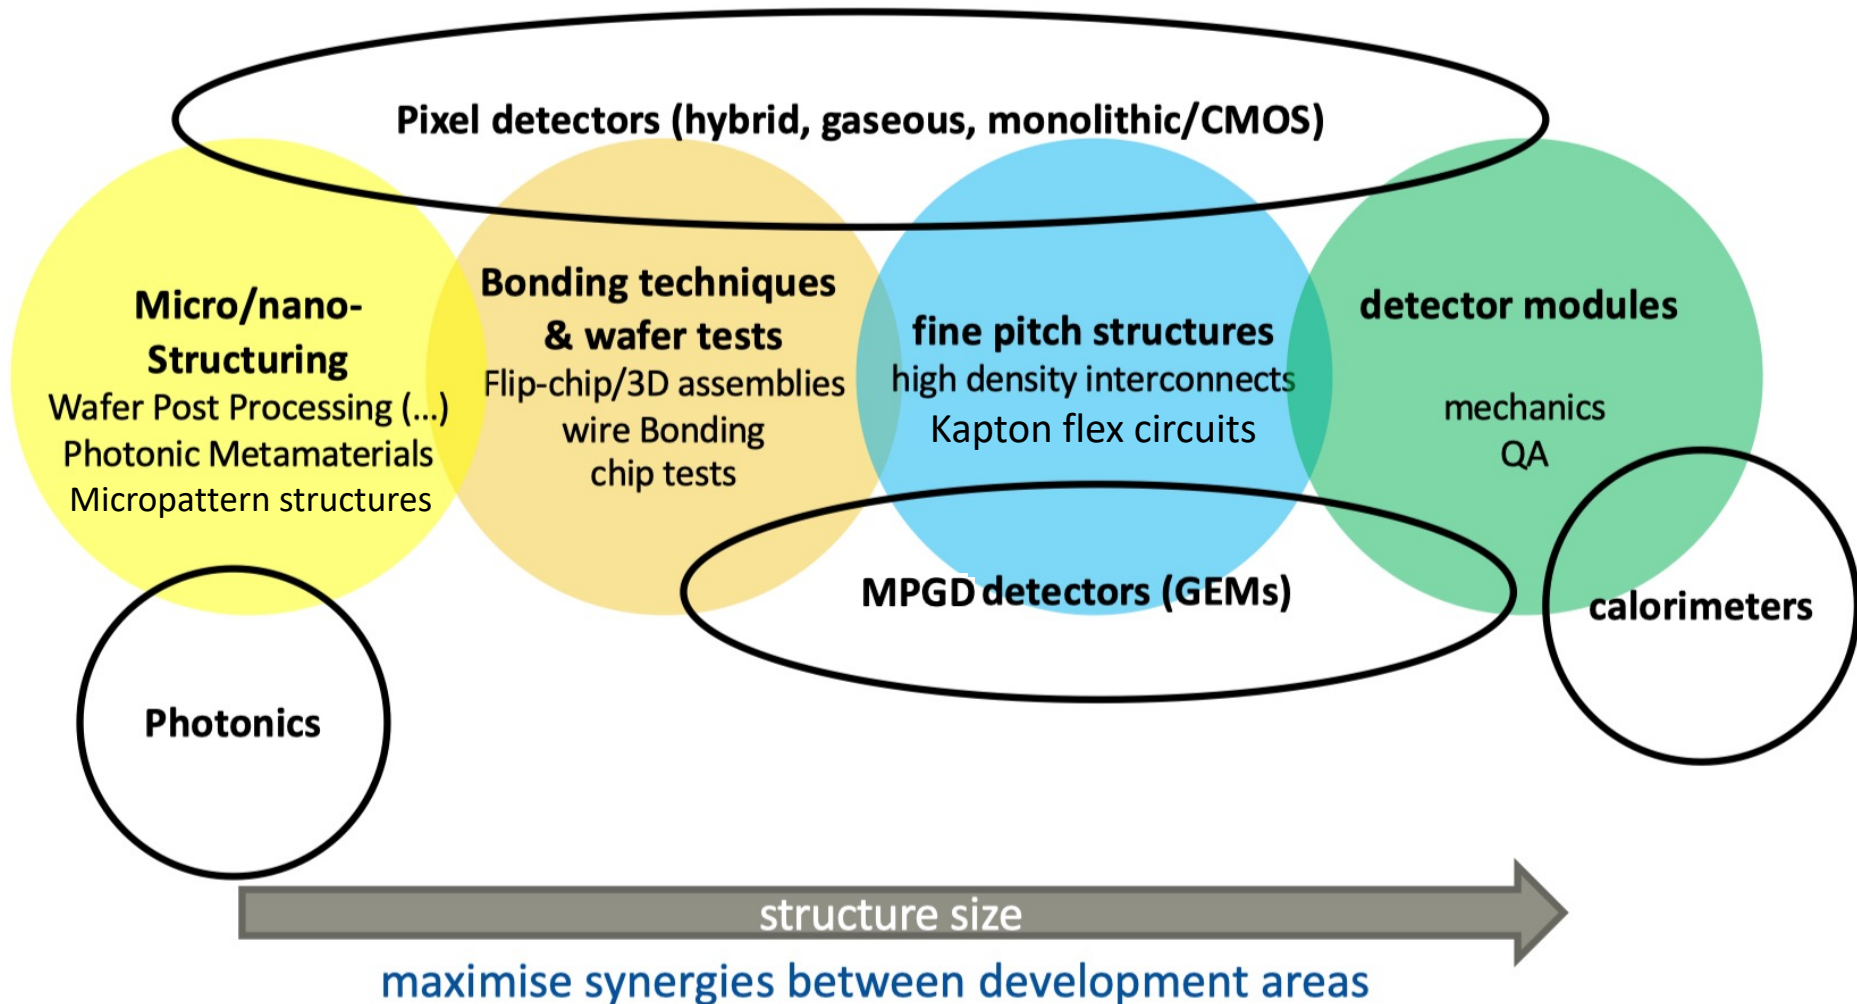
Pixel detectors (hybrid, gaseous, monolithic/CMOS)

Micro/nano-Structuring
Wafer Post Processing (...)
Photonic Metamaterials
Micropattern structures

Bonding techniques & wafer tests
Flip-chip/3D assemblies
wire Bonding
chip tests

fine pitch structures
high density interconnects
Kapton flex circuits

detector modules
mechanics
QA

MPGD detectors (GEMs)

calorimeters

Photonics

structure size

maximise synergies between development areas